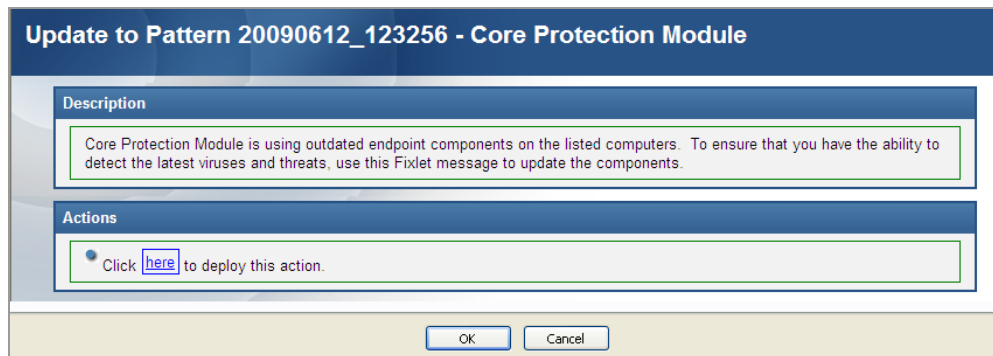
Update to Pattern 20090612_123256 - Core Protection Module

Description

Core Protection Module is using outdated endpoint components on the listed computers. To ensure that you have the ability to detect the latest viruses and threats, use this Fixlet message to update the components.

Actions

Click here to deploy this action.

OK Cancel